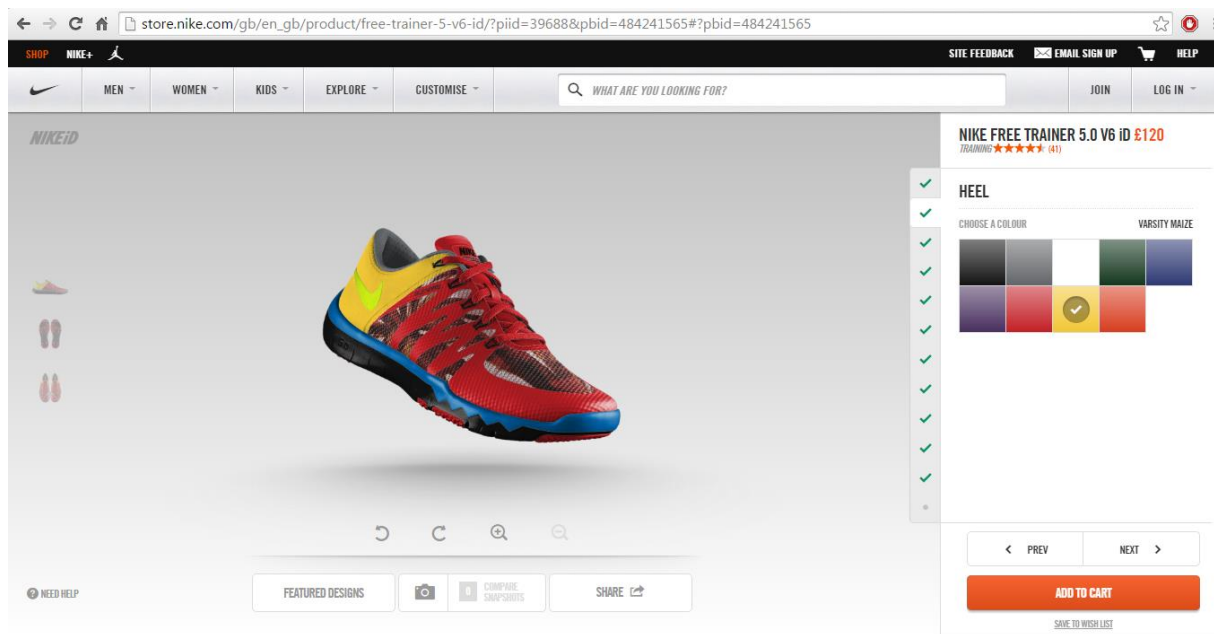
store.nike.com/gb/en_gb/product/free-trainer-5-v6-id/?piid=39688&pbid=484241565#?pbid=484241565

SHOP NIKE+ SITE FEEDBACK EMAIL SIGN UP HELP

MEN WOMEN KIDS EXPLORE CUSTOMISE WHAT ARE YOU LOOKING FOR? JOIN LOG IN

NIKEiD

NIKE FREE TRAINER 5.0 V6 iD £120
TRAINING (41)

HEEL

CHOOSE A COLOUR VARSITY MAIZE

NEED HELP

FEATURED DESIGNS COMPARE SNAPSHOTS SHARE

PREV NEXT

ADD TO CART

SAVE TO WISH LIST